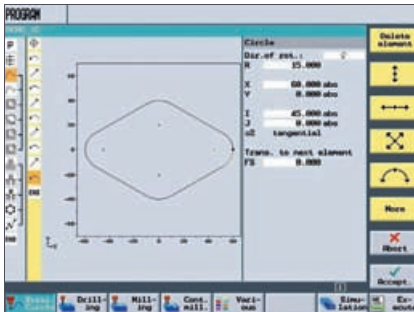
PROGRAM

Circle
Dir.of rot.:
R 15.000
X 60.000 abs
Y 0.000 abs
I 45.000 abs
J 0.000 abs
α2 tangential
Trans. to next element
FS 0.000

END

Delete element

More

Abort

Accept

Drill-ing
Mill-ing
Cont. mill.
Vari-ous
Simu-lation
Ex-ecute